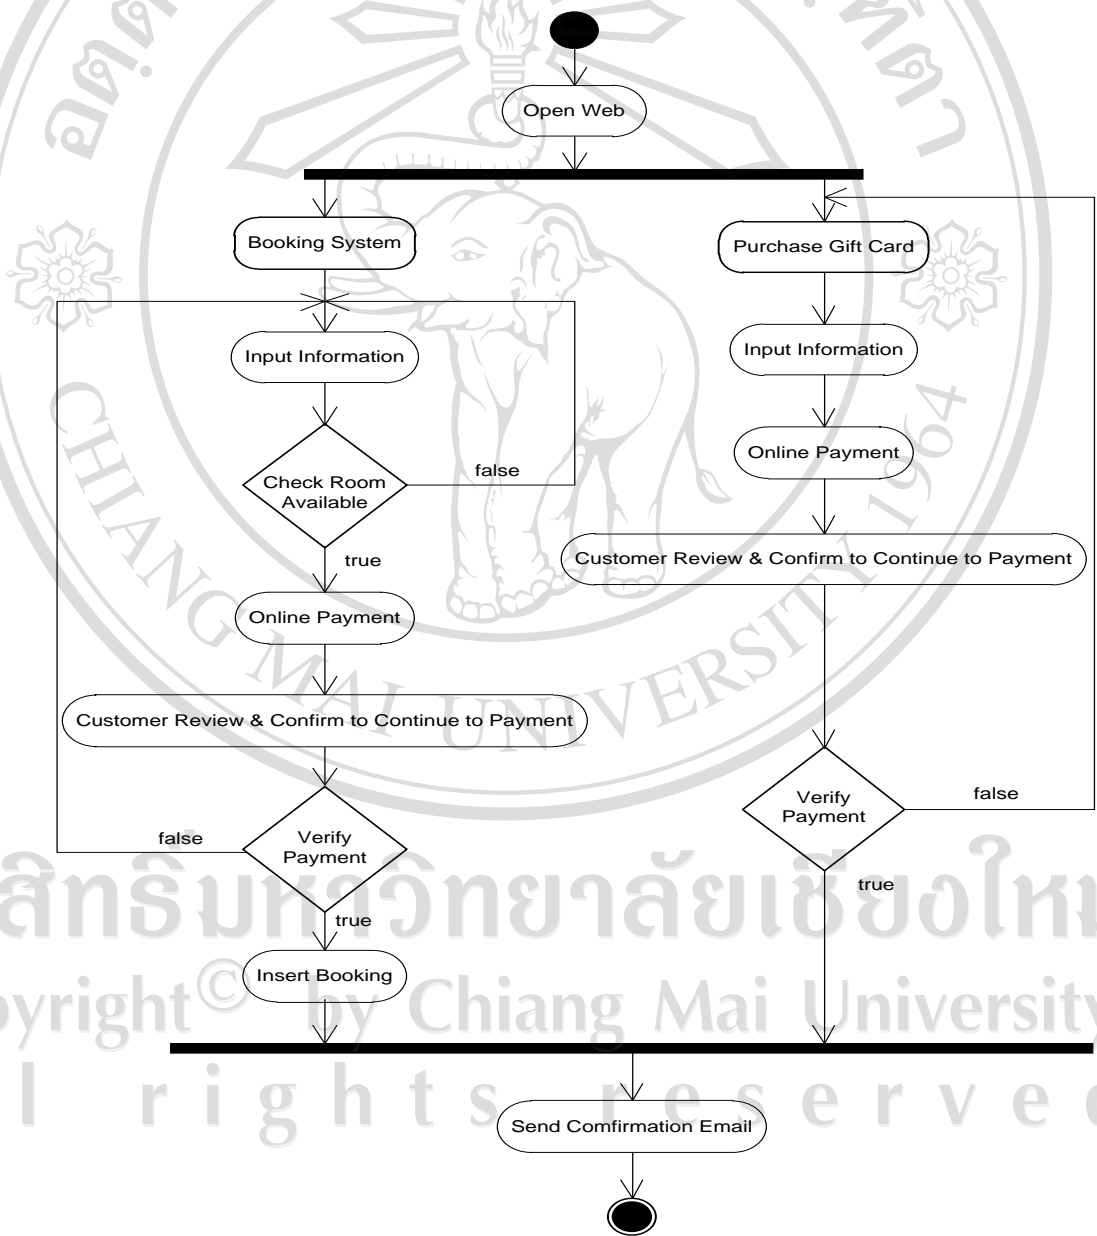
Open Web

Booking System

Input Information

Check Room Available

false

true

Online Payment

Customer Review & Confirm to Continue to Payment

Verify Payment

false

true

Insert Booking

Purchase Gift Card

Input Information

Online Payment

Customer Review & Confirm to Continue to Payment

Verify Payment

false

true

Send Comfirmation Email

CHIANG MAI UNIVERSITY 1964

ลิขสิทธิ์มหาวิทยาลัยเชียงใหม่
Copyright© by Chiang Mai University
All rights reserved